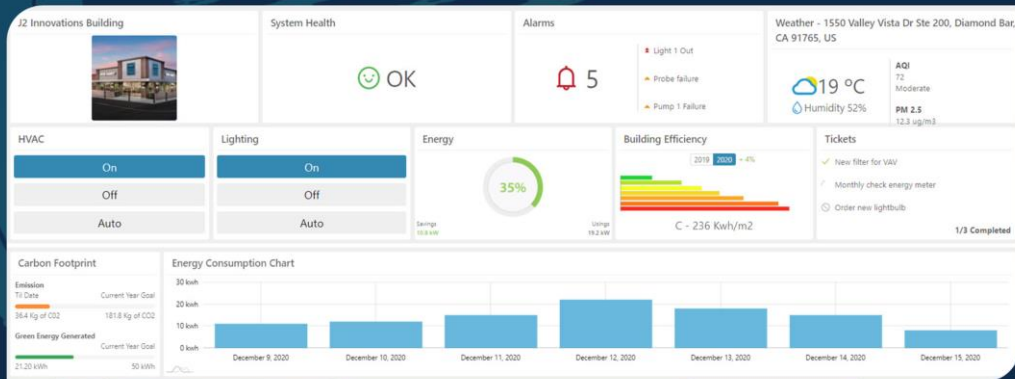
J2 Innovations Building

System Health

OK

Alarms

5

Light 1 Out

Probe failure

Pump 1 Failure

Weather - 1550 Valley Vista Dr Ste 200, Diamond Bar, CA 91765, US

19 °C

Humidity 52%

AQI
72
Moderate

PM 2.5
12.3 ug/m3

HVAC

On

Off

Auto

Lighting

On

Off

Auto

Energy

35%

Savings
10.8 kW

Usings
19.2 kW

Building Efficiency

2019 2020 - 4%

C - 236 Kwh/m2

Tickets

New filter for VAV

Monthly check energy meter

Order new lightbulb

1/3 Completed

Carbon Footprint

Emission

Till Date

Current Year Goal

36.4 Kg of CO2

181.8 Kg of CO2

Green Energy Generated

Current Year Goal

21.20 kWh

50 kWh

Energy Consumption Chart

30 kwh

20 kwh

10 kwh

0 kwh

December 9, 2020

December 10, 2020

December 11, 2020

December 12, 2020

December 13, 2020

December 14, 2020

December 15, 2020